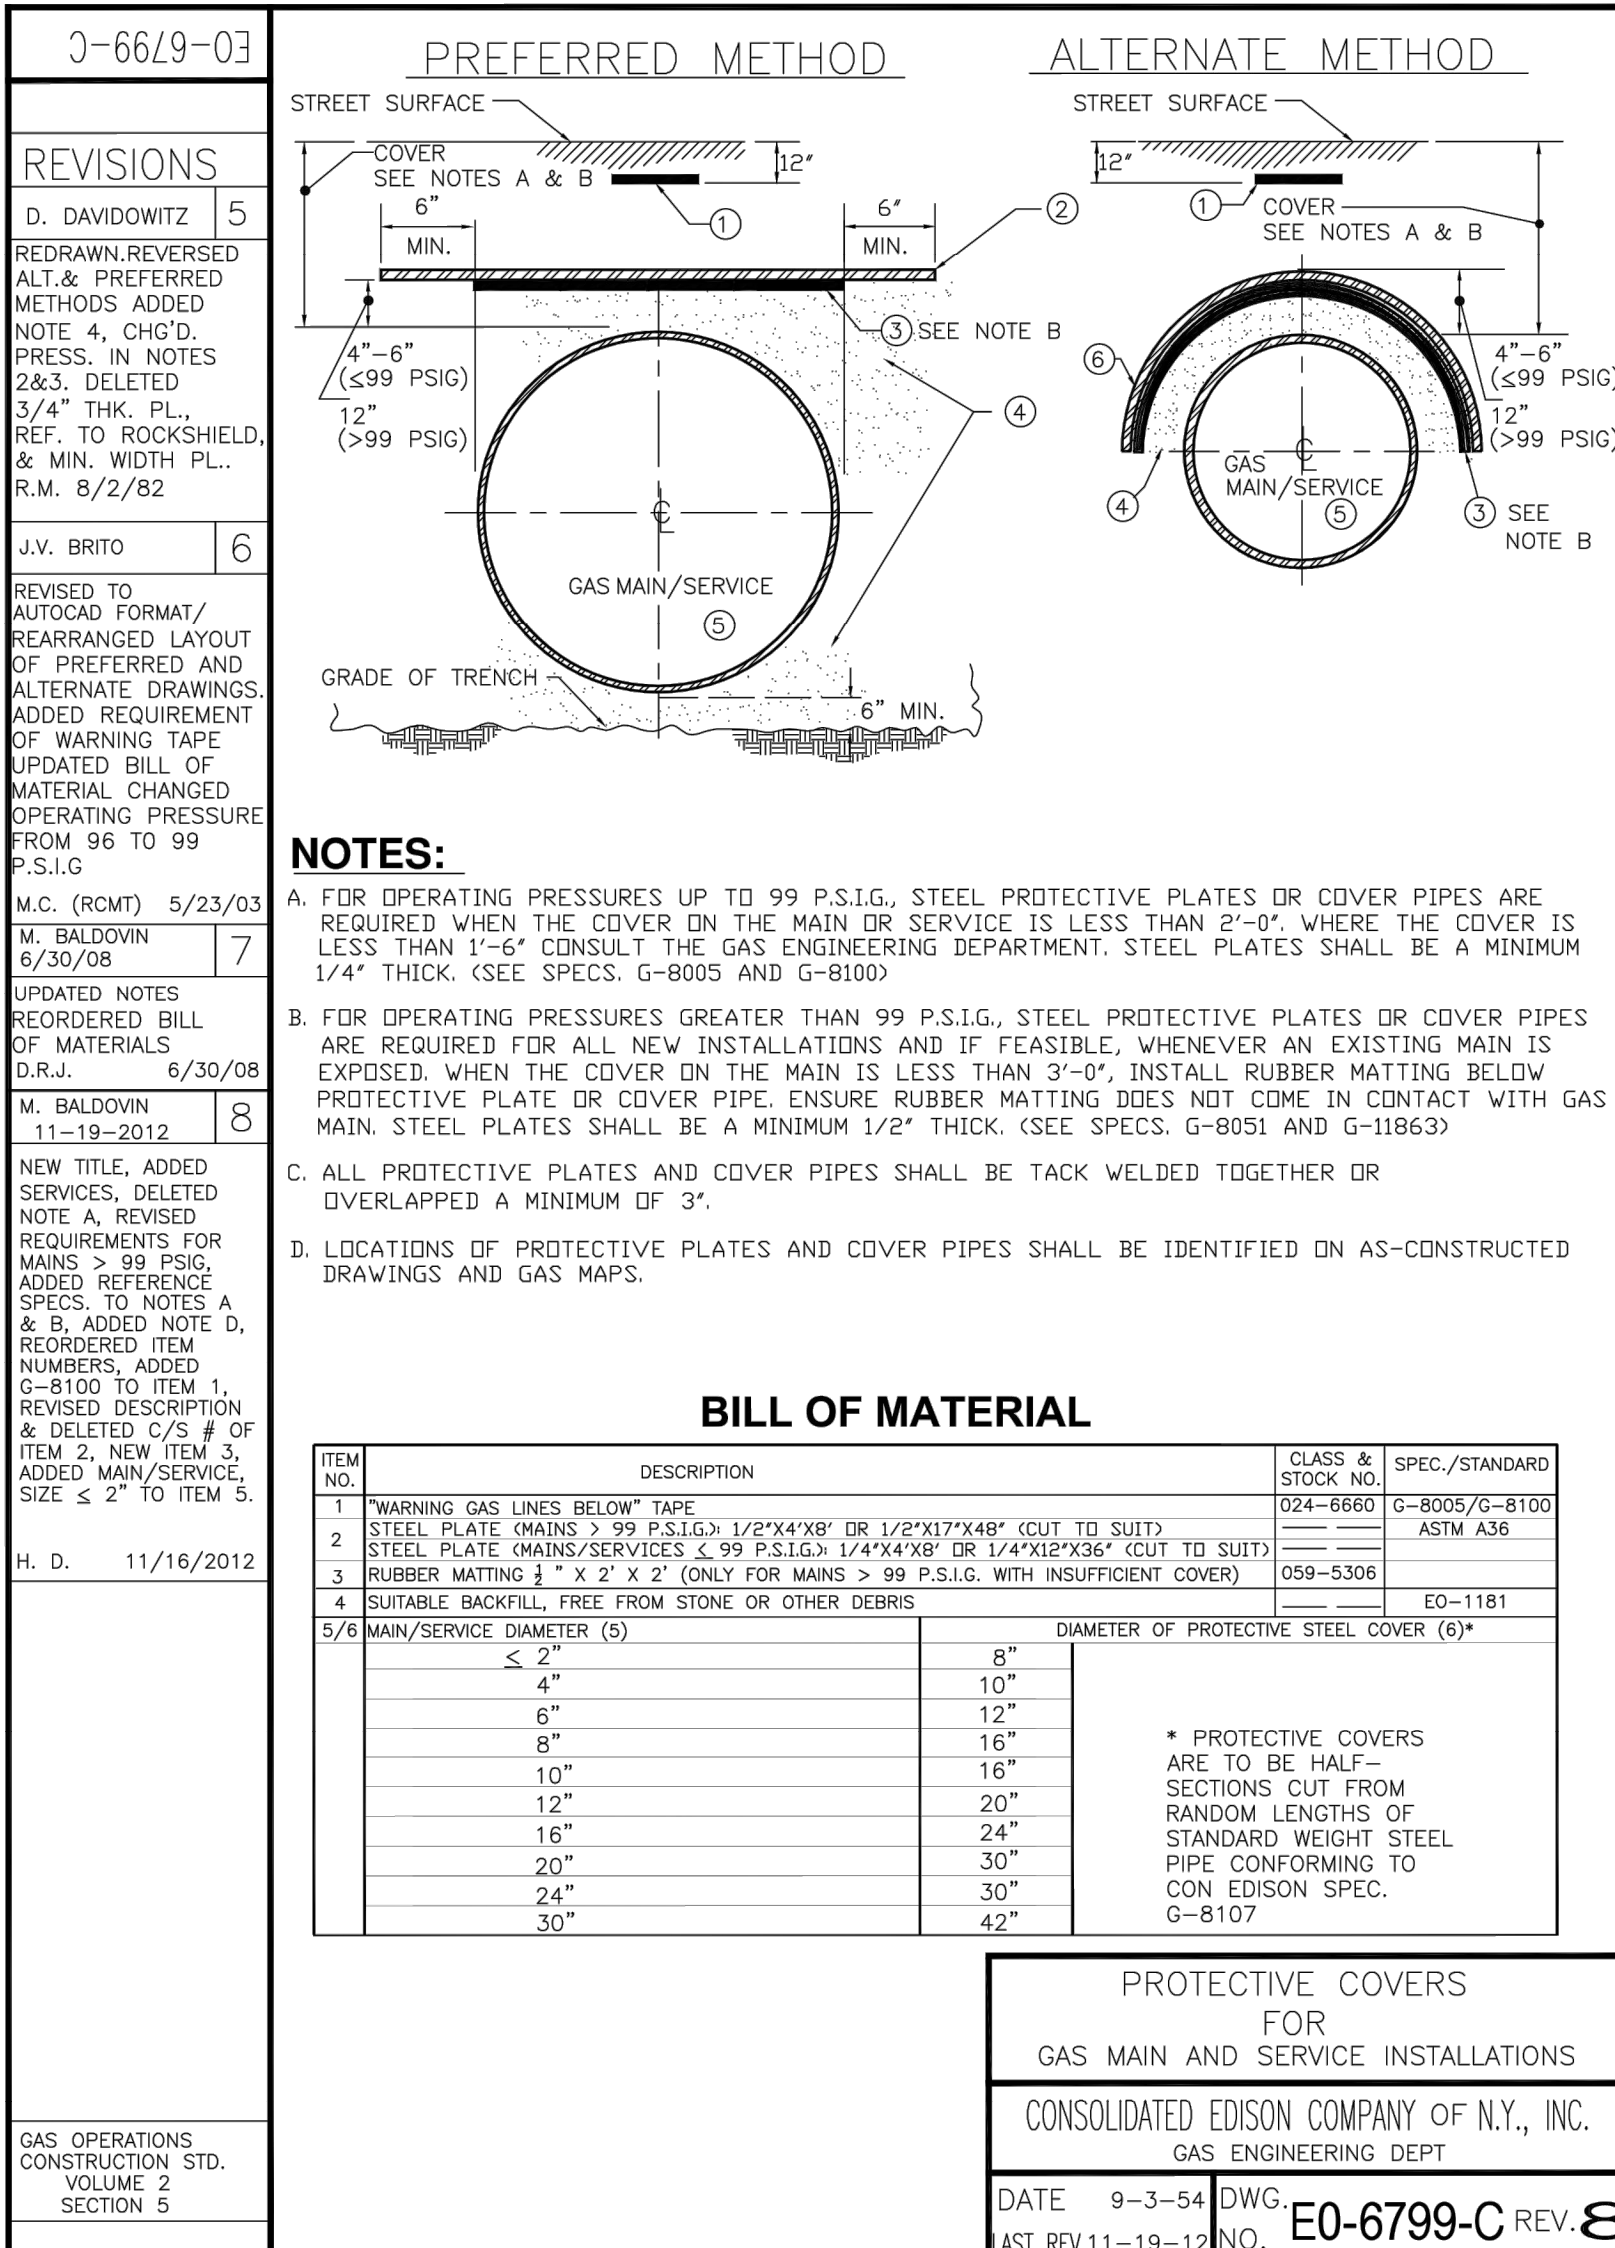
E0-6799-C

REVISIONS

D. DAVIDOWITZ 5

REDRAWN.REVERSED ALT.& PREFERRED METHODS ADDED NOTE 4, CHG'D. PRESS. IN NOTES 2&3. DELETED 3/4" THK. PL., REF. TO ROCKSHIELD, & MIN. WIDTH PL.. R.M. 8/2/82

J.V. BRITO 6

REVISED TO AUTOCAD FORMAT/ REARRANGED LAYOUT OF PREFERRED AND ALTERNATE DRAWINGS. ADDED REQUIREMENT OF WARNING TAPE UPDATED BILL OF MATERIAL CHANGED OPERATING PRESSURE FROM 96 TO 99 P.S.I.G

M.C. (RCMT) 5/23/03

M. BALDOVIN 6/30/08 7

UPDATED NOTES REORDERED BILL OF MATERIALS
D.R.J. 6/30/08

M. BALDOVIN 11-19-2012 8

NEW TITLE, ADDED SERVICES, DELETED NOTE A, REVISED REQUIREMENTS FOR MAINS > 99 PSIG, ADDED REFERENCE SPECS. TO NOTES A & B, ADDED NOTE D, REORDERED ITEM NUMBERS, ADDED G-8100 TO ITEM 1, REVISED DESCRIPTION & DELETED C/S # OF ITEM 2, NEW ITEM 3, ADDED MAIN/SERVICE, SIZE ≤ 2" TO ITEM 5.

H. D. 11/16/2012

GAS OPERATIONS CONSTRUCTION STD. VOLUME 2 SECTION 5

PREFERRED METHOD

STREET SURFACE
COVER SEE NOTES A & B
12"
6" MIN.
6" MIN.
①
②
③ SEE NOTE B
4"-6" (≤99 PSIG)
12" (>99 PSIG)
④
℄
GAS MAIN/SERVICE
⑤
GRADE OF TRENCH
6" MIN.

ALTERNATE METHOD

STREET SURFACE
12"
① COVER SEE NOTES A & B
⑥
4"-6" (≤99 PSIG)
12" (>99 PSIG)
GAS MAIN/SERVICE
⑤
④
③ SEE NOTE B

NOTES:

A. FOR OPERATING PRESSURES UP TO 99 P.S.I.G., STEEL PROTECTIVE PLATES OR COVER PIPES ARE REQUIRED WHEN THE COVER ON THE MAIN OR SERVICE IS LESS THAN 2'-0". WHERE THE COVER IS LESS THAN 1'-6" CONSULT THE GAS ENGINEERING DEPARTMENT. STEEL PLATES SHALL BE A MINIMUM 1/4" THICK. (SEE SPECS. G-8005 AND G-8100)

B. FOR OPERATING PRESSURES GREATER THAN 99 P.S.I.G., STEEL PROTECTIVE PLATES OR COVER PIPES ARE REQUIRED FOR ALL NEW INSTALLATIONS AND IF FEASIBLE, WHENEVER AN EXISTING MAIN IS EXPOSED. WHEN THE COVER ON THE MAIN IS LESS THAN 3'-0", INSTALL RUBBER MATTING BELOW PROTECTIVE PLATE OR COVER PIPE. ENSURE RUBBER MATTING DOES NOT COME IN CONTACT WITH GAS MAIN. STEEL PLATES SHALL BE A MINIMUM 1/2" THICK. (SEE SPECS. G-8051 AND G-11863)

C. ALL PROTECTIVE PLATES AND COVER PIPES SHALL BE TACK WELDED TOGETHER OR OVERLAPPED A MINIMUM OF 3".

D. LOCATIONS OF PROTECTIVE PLATES AND COVER PIPES SHALL BE IDENTIFIED ON AS-CONSTRUCTED DRAWINGS AND GAS MAPS.

BILL OF MATERIAL

| ITEM NO. | DESCRIPTION | CLASS & STOCK NO. | SPEC./STANDARD |
|---|---|---|---|
| 1 | "WARNING GAS LINES BELOW" TAPE | 024-6660 | G-8005/G-8100 |
| 2 | STEEL PLATE (MAINS > 99 P.S.I.G.): 1/2"X4'X8' OR 1/2"X17"X48" (CUT TO SUIT) | —— —— | ASTM A36 |
| | STEEL PLATE (MAINS/SERVICES ≤ 99 P.S.I.G.): 1/4"X4'X8' OR 1/4"X12"X36" (CUT TO SUIT) | —— —— | |
| 3 | RUBBER MATTING $\frac{1}{2}$" X 2' X 2' (ONLY FOR MAINS > 99 P.S.I.G. WITH INSUFFICIENT COVER) | 059-5306 | |
| 4 | SUITABLE BACKFILL, FREE FROM STONE OR OTHER DEBRIS | —— —— | E0-1181 |

| 5/6 | MAIN/SERVICE DIAMETER (5) | DIAMETER OF PROTECTIVE STEEL COVER (6)* | |
|---|---|---|---|
| | ≤ 2" | 8" | * PROTECTIVE COVERS ARE TO BE HALF-SECTIONS CUT FROM RANDOM LENGTHS OF STANDARD WEIGHT STEEL PIPE CONFORMING TO CON EDISON SPEC. G-8107 |
| | 4" | 10" | |
| | 6" | 12" | |
| | 8" | 16" | |
| | 10" | 16" | |
| | 12" | 20" | |
| | 16" | 24" | |
| | 20" | 30" | |
| | 24" | 30" | |
| | 30" | 42" | |

PROTECTIVE COVERS FOR GAS MAIN AND SERVICE INSTALLATIONS

CONSOLIDATED EDISON COMPANY OF N.Y., INC.
GAS ENGINEERING DEPT

DATE 9-3-54
LAST REV 11-19-12
DWG. NO. E0-6799-C REV. 8